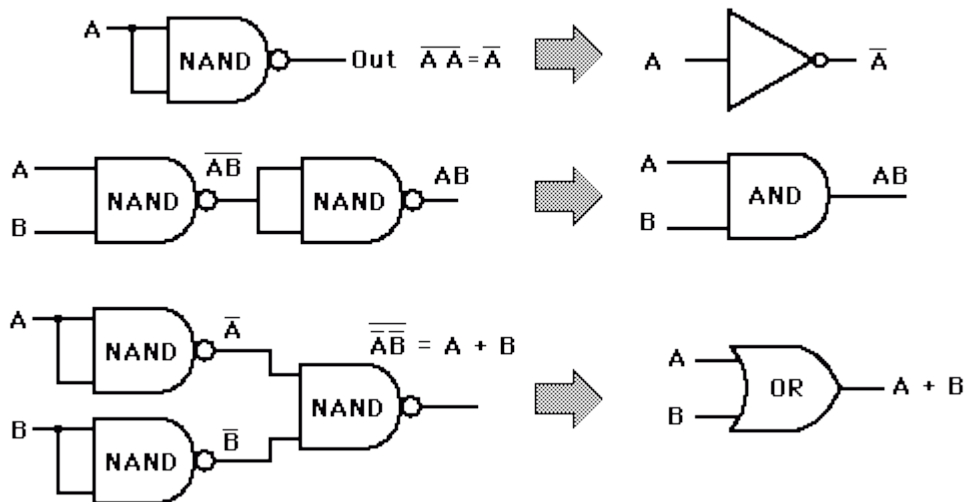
A NAND Out $\overline{A\,A}=\overline{A}$

A $\overline{A}$

A B NAND $\overline{AB}$ NAND AB

A B AND AB

A NAND $\overline{A}$

$\overline{\overline{A}\,\overline{B}} = A + B$

NAND

B NAND $\overline{B}$

A B OR A + B